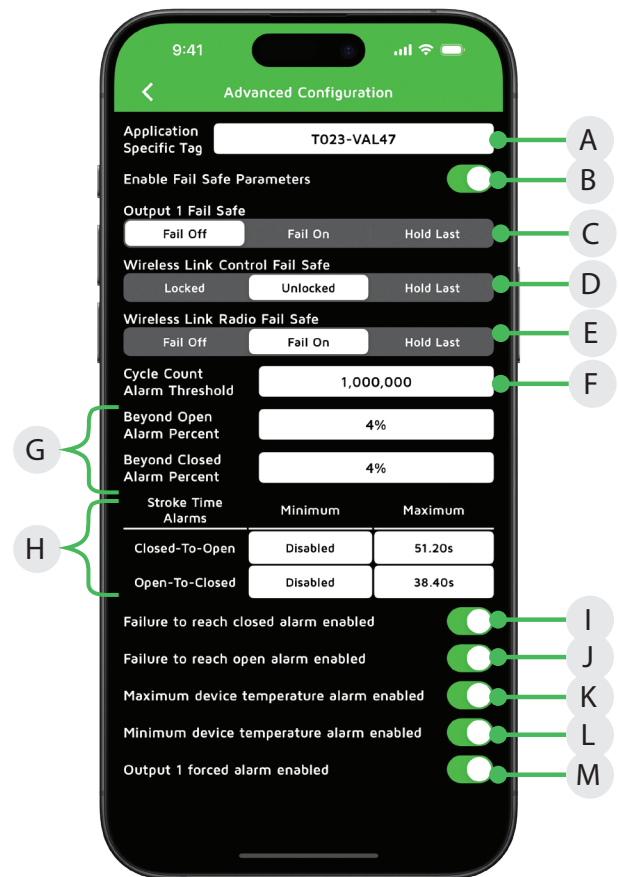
9:41

Advanced Configuration

Application Specific Tag T023-VAL47 A

Enable Fail Safe Parameters B

Output 1 Fail Safe
Fail Off Fail On Hold Last C

Wireless Link Control Fail Safe
Locked Unlocked Hold Last D

Wireless Link Radio Fail Safe
Fail Off Fail On Hold Last E

Cycle Count Alarm Threshold 1,000,000 F

G
Beyond Open Alarm Percent 4%
Beyond Closed Alarm Percent 4%

H

| Stroke Time Alarms | Minimum | Maximum |
|---|---|---|
| Closed-To-Open | Disabled | 51.20s |
| Open-To-Closed | Disabled | 38.40s |

Failure to reach closed alarm enabled I

Failure to reach open alarm enabled J

Maximum device temperature alarm enabled K

Minimum device temperature alarm enabled L

Output 1 forced alarm enabled M